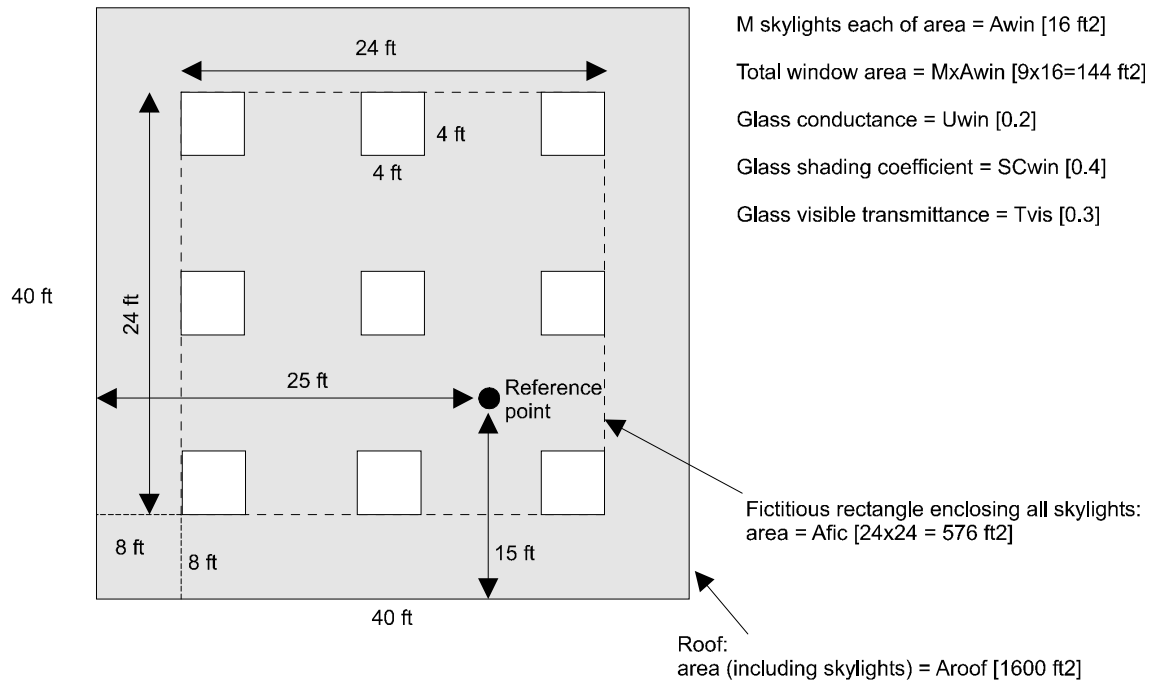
24 ft

4 ft

4 ft

24 ft

40 ft

25 ft

Reference point

8 ft

8 ft

15 ft

40 ft

M skylights each of area = Awin [16 ft2]

Total window area = MxAwin [9x16=144 ft2]

Glass conductance = Uwin [0.2]

Glass shading coefficient = SCwin [0.4]

Glass visible transmittance = Tvis [0.3]

Fictitious rectangle enclosing all skylights:
area = Afic [24x24 = 576 ft2]

Roof:
area (including skylights) = Aroof [1600 ft2]